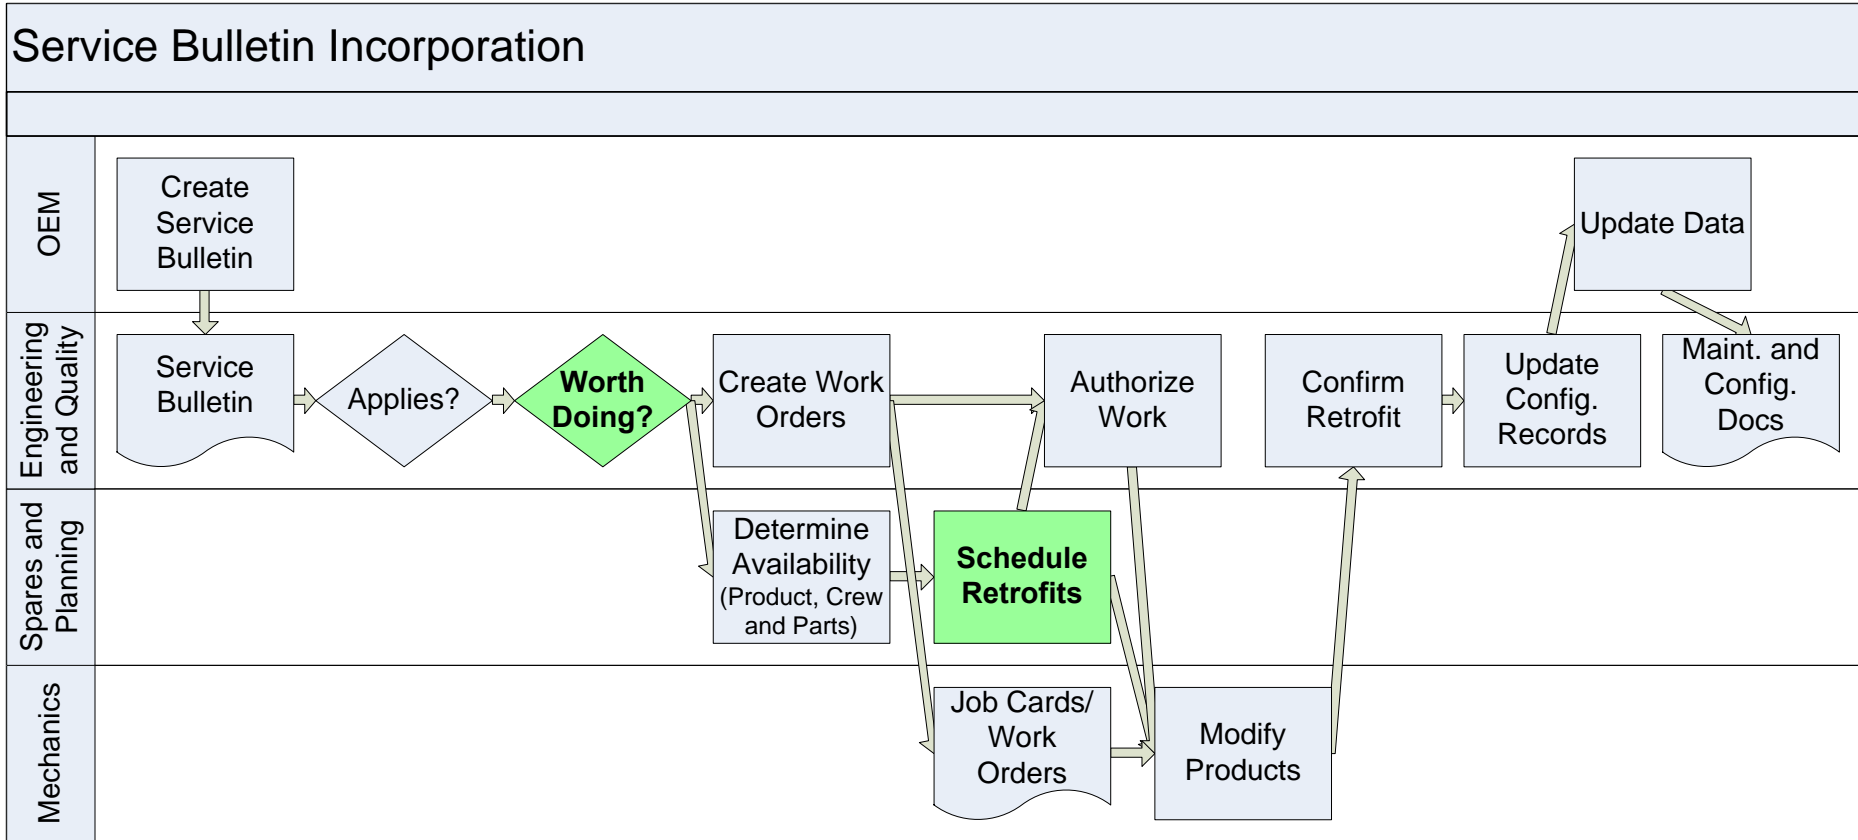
Service Bulletin Incorporation

OEM

Create Service Bulletin

Update Data

Engineering and Quality

Service Bulletin

Applies?

Worth Doing?

Create Work Orders

Authorize Work

Confirm Retrofit

Update Config. Records

Maint. and Config. Docs

Spares and Planning

Determine Availability (Product, Crew and Parts)

Schedule Retrofits

Mechanics

Job Cards/ Work Orders

Modify Products